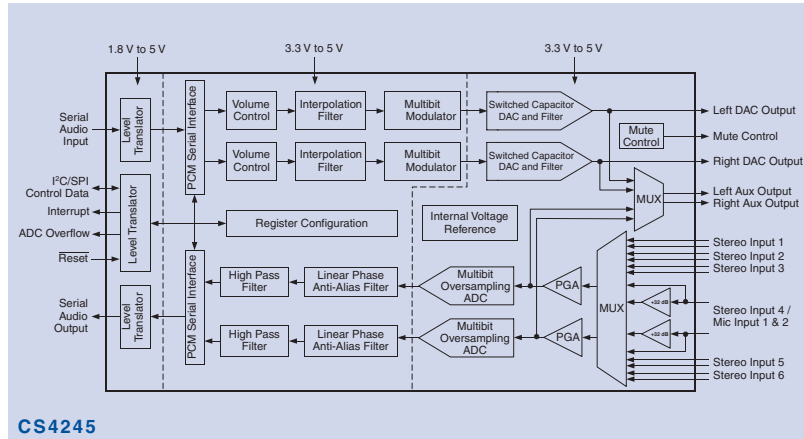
1.8 V to 5 V

3.3 V to 5 V

3.3 V to 5 V

Serial Audio Input

Level Translator

PCM Serial Interface

Volume Control

Interpolation Filter

Multibit Modulator

Switched Capacitor DAC and Filter

Left DAC Output

Mute Control

Mute Control

Volume Control

Interpolation Filter

Multibit Modulator

Switched Capacitor DAC and Filter

Right DAC Output

I$^2$C/SPI Control Data

MUX

Left Aux Output

Right Aux Output

Interrupt

Level Translator

Register Configuration

Internal Voltage Reference

ADC Overflow

$\overline{\text{Reset}}$

Stereo Input 1

Stereo Input 2

Stereo Input 3

High Pass Filter

Linear Phase Anti-Alias Filter

Multibit Oversampling ADC

PGA

MUX

+32 dB

Stereo Input 4 / Mic Input 1 & 2

Serial Audio Output

Level Translator

PCM Serial Interface

+32 dB

High Pass Filter

Linear Phase Anti-Alias Filter

Multibit Oversampling ADC

PGA

Stereo Input 5

Stereo Input 6

CS4245